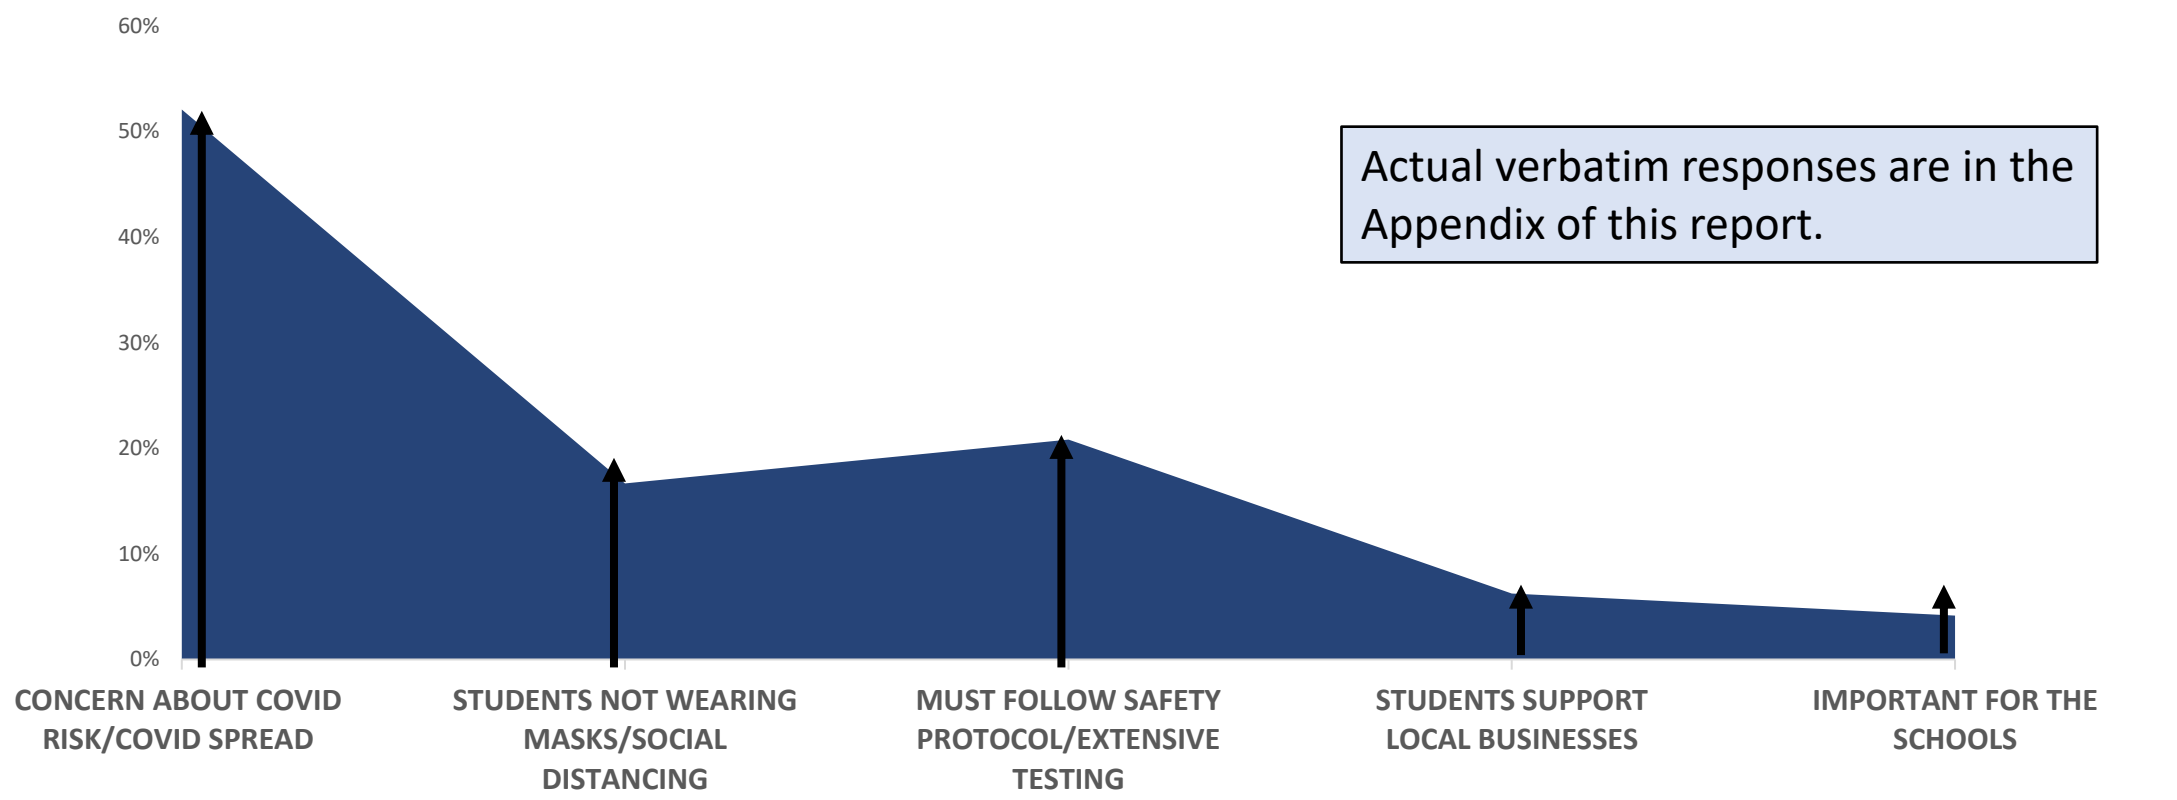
60%
50%
40%
30%
20%
10%
0%

Actual verbatim responses are in the Appendix of this report.

CONCERN ABOUT COVID RISK/COVID SPREAD

STUDENTS NOT WEARING MASKS/SOCIAL DISTANCING

MUST FOLLOW SAFETY PROTOCOL/EXTENSIVE TESTING

STUDENTS SUPPORT LOCAL BUSINESSES

IMPORTANT FOR THE SCHOOLS